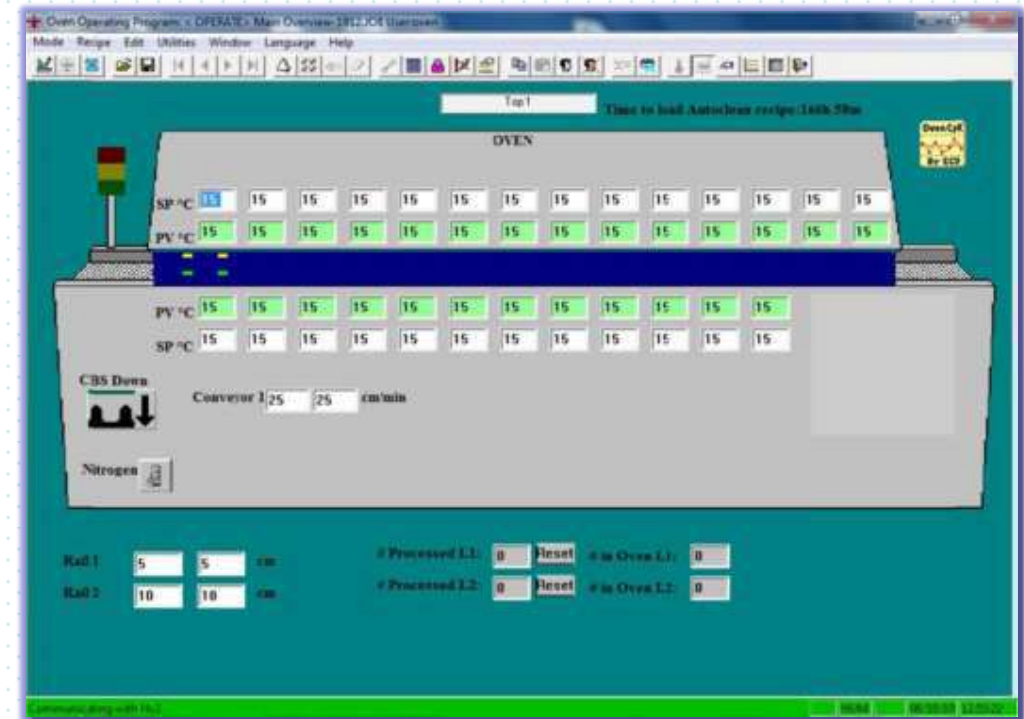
Oven Operating Program - OPERATE - Main Overview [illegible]

Mode Recipe Edit Utilities Window Language Help

Top1

Time to load Autoclean recipe:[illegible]

OVEN

Oven CpK By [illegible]

SP °C 15 15 15 15 15 15 15 15 15 15 15 15 15 15

PV °C 15 15 15 15 15 15 15 15 15 15 15 15 15 15

PV °C 15 15 15 15 15 15 15 15 15 15 15 15

SP °C 15 15 15 15 15 15 15 15 15 15 15 15

CBS Down

Conveyor 1 25 25 cm/min

Nitrogen

Rail 1 5 5 cm

Rail 2 10 10 cm

# Processed L1: 0 Reset # in Oven L1: 0

# Processed L2: 0 Reset # in Oven L2: 0

Communicating with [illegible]

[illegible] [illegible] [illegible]